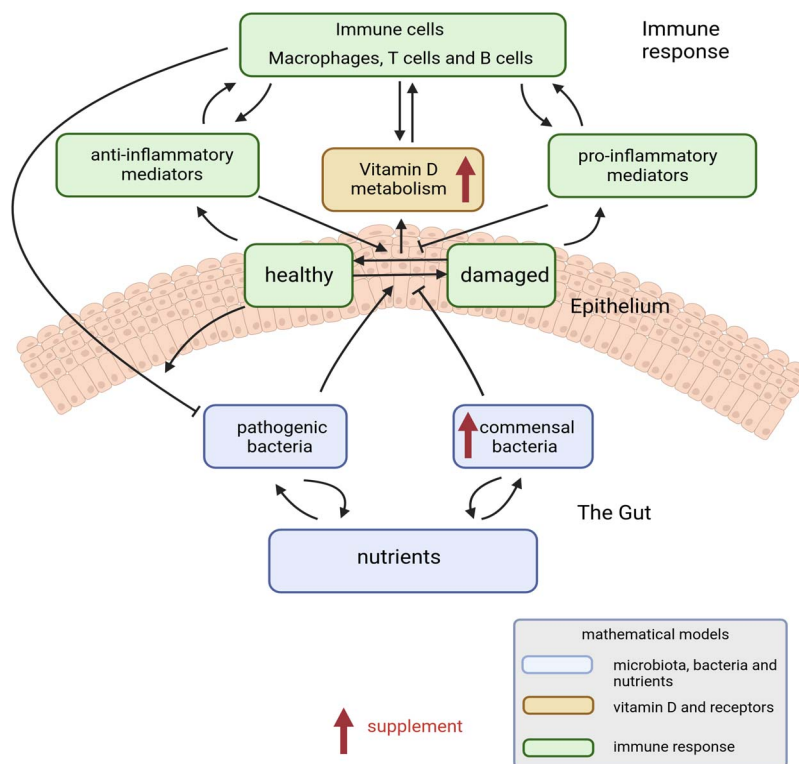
Immune cells
Macrophages, T cells and B cells

Immune response

anti-inflammatory mediators

Vitamin D metabolism

pro-inflammatory mediators

healthy

damaged

Epithelium

pathogenic bacteria

commensal bacteria

The Gut

nutrients

mathematical models

microbiota, bacteria and nutrients

vitamin D and receptors

immune response

supplement